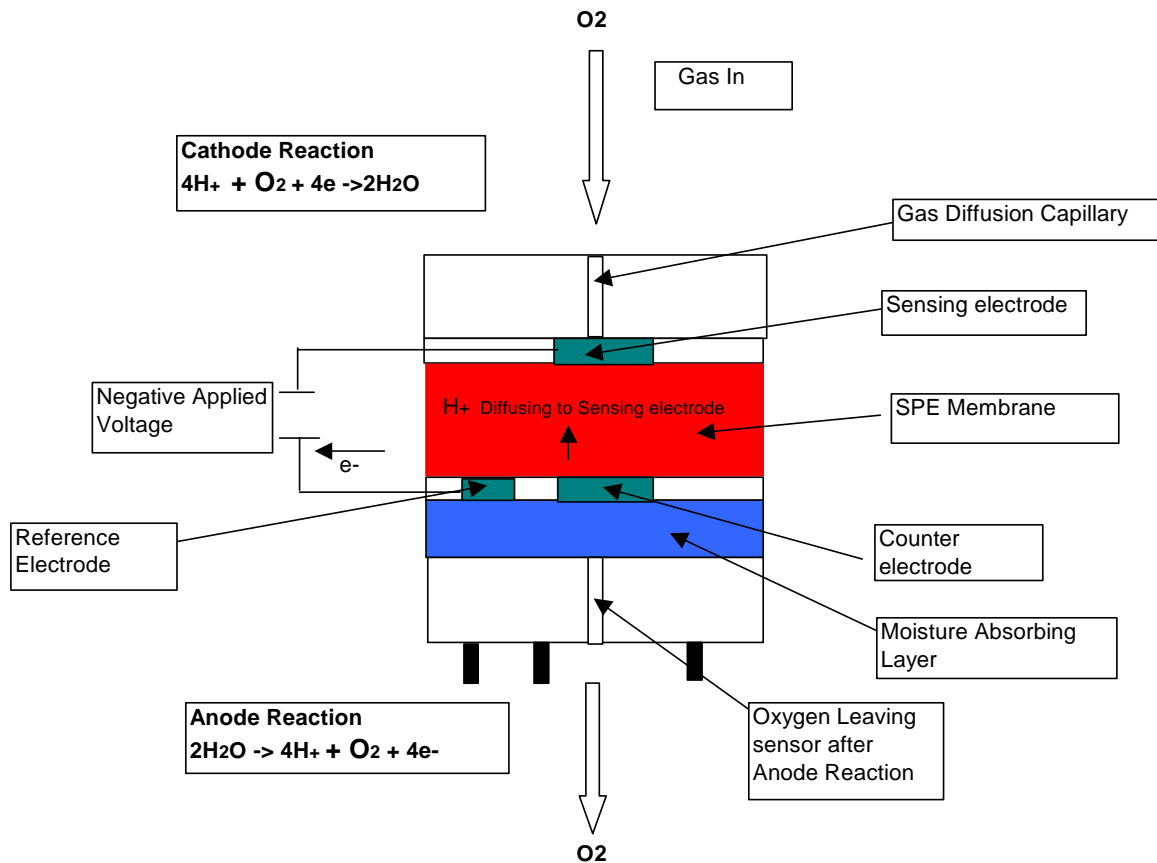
O2

Gas In

**Cathode Reaction**
$4H_+ + O_2 + 4e \rightarrow 2H_2O$

Gas Diffusion Capillary

Sensing electrode

Negative Applied Voltage

$H_+$ Diffusing to Sensing electrode

SPE Membrane

e-

Reference Electrode

Counter electrode

Moisture Absorbing Layer

**Anode Reaction**
$2H_2O \rightarrow 4H_+ + O_2 + 4e-$

Oxygen Leaving sensor after Anode Reaction

O2